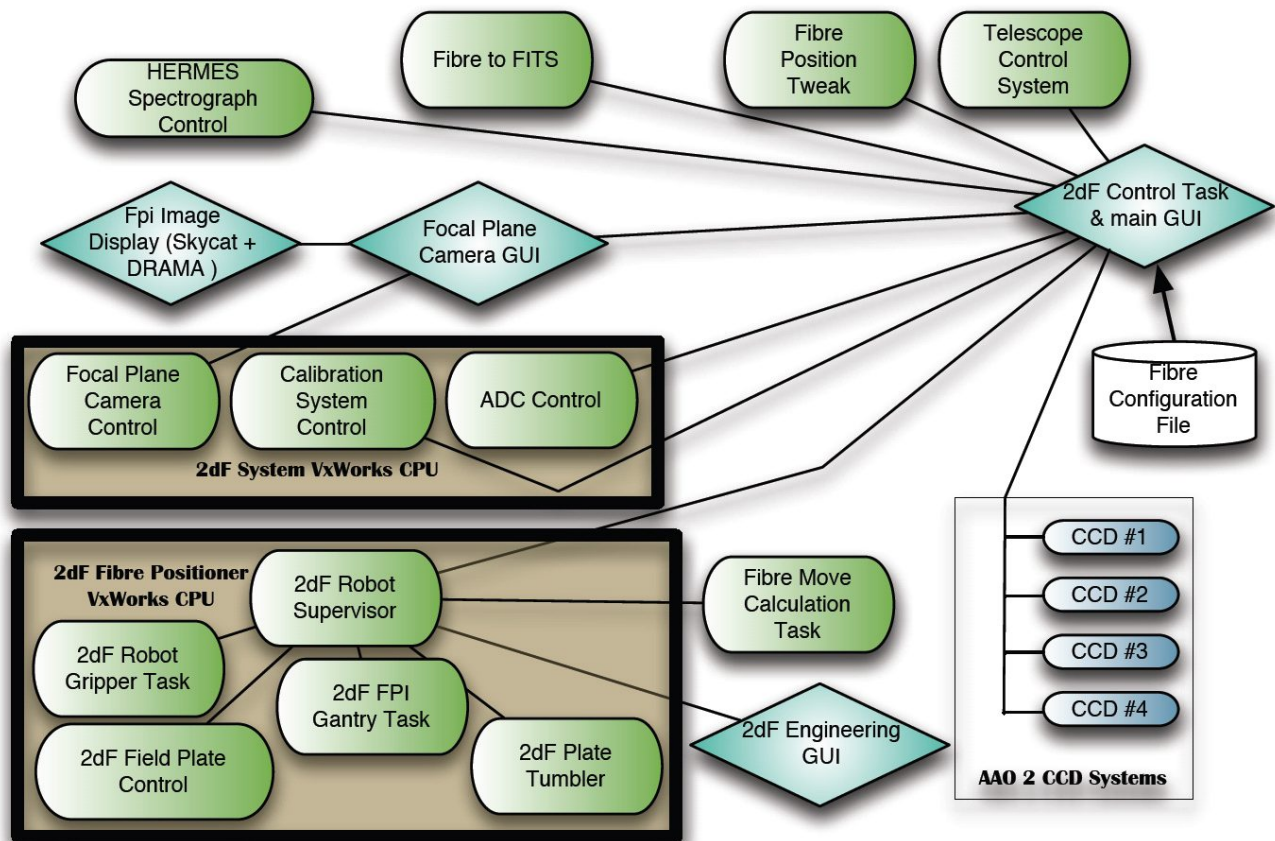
HERMES Spectrograph Control

Fibre to FITS

Fibre Position Tweak

Telescope Control System

2dF Control Task & main GUI

Fpi Image Display (Skycat + DRAMA )

Focal Plane Camera GUI

Focal Plane Camera Control

Calibration System Control

ADC Control

2dF System VxWorks CPU

Fibre Configuration File

2dF Fibre Positioner VxWorks CPU

2dF Robot Supervisor

Fibre Move Calculation Task

2dF Robot Gripper Task

2dF FPI Gantry Task

2dF Field Plate Control

2dF Plate Tumbler

2dF Engineering GUI

CCD #1

CCD #2

CCD #3

CCD #4

AAO 2 CCD Systems